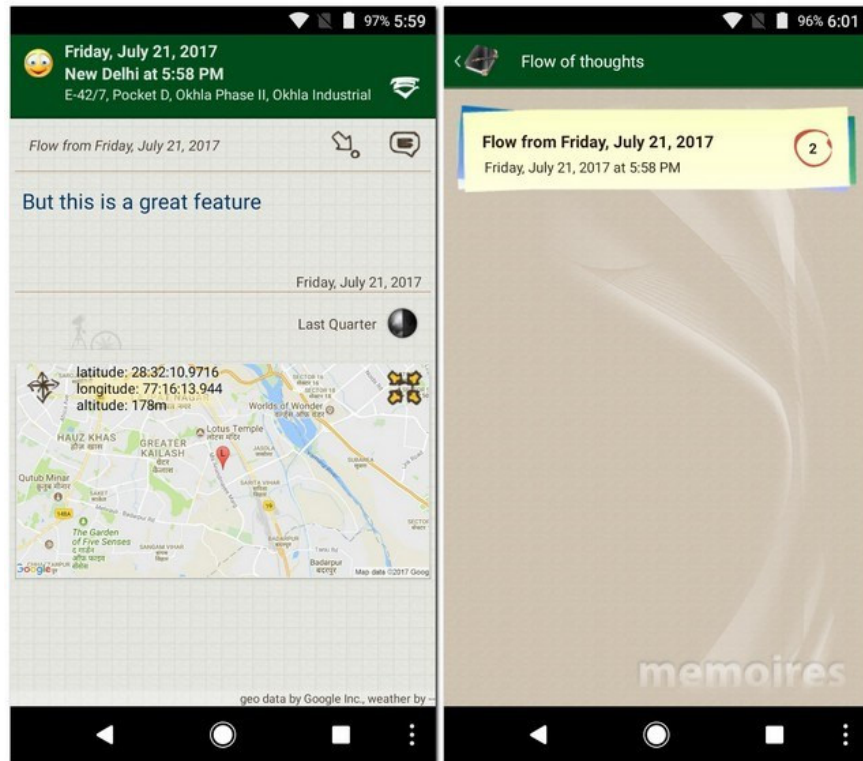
97% 5:59

Friday, July 21, 2017
New Delhi at 5:58 PM
E-42/7, Pocket D, Okhla Phase II, Okhla Industrial

Flow from Friday, July 21, 2017

But this is a great feature

Friday, July 21, 2017

Last Quarter

latitude: 28:32:10.9716
longitude: 77:16:13.944
altitude: 178m

Worlds of Wonder
HAUZ KHAS
GREATER KAILASH
Lotus Temple
Qutub Minar
The Garden of Five Senses
SANGAM VIHAR
Badarpur
Google
Map data ©2017 Goog

geo data by Google Inc., weather by

96% 6:01

Flow of thoughts

Flow from Friday, July 21, 2017
Friday, July 21, 2017 at 5:58 PM
2

memoires